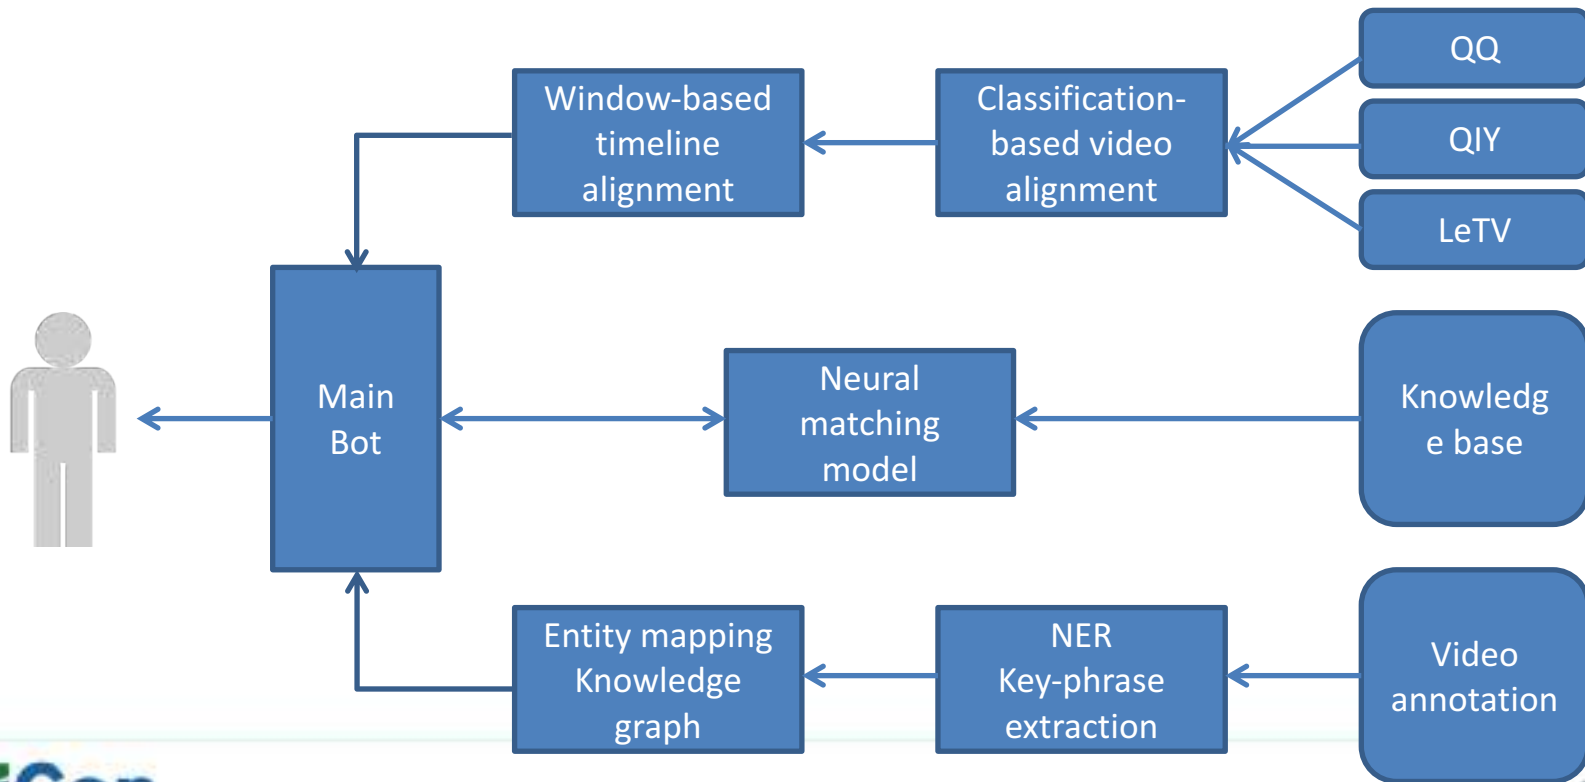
Window-based timeline alignment

Classification-based video alignment

QQ

QIY

LeTV

Main Bot

Neural matching model

Knowledg e base

Entity mapping Knowledge graph

NER Key-phrase extraction

Video annotation

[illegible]